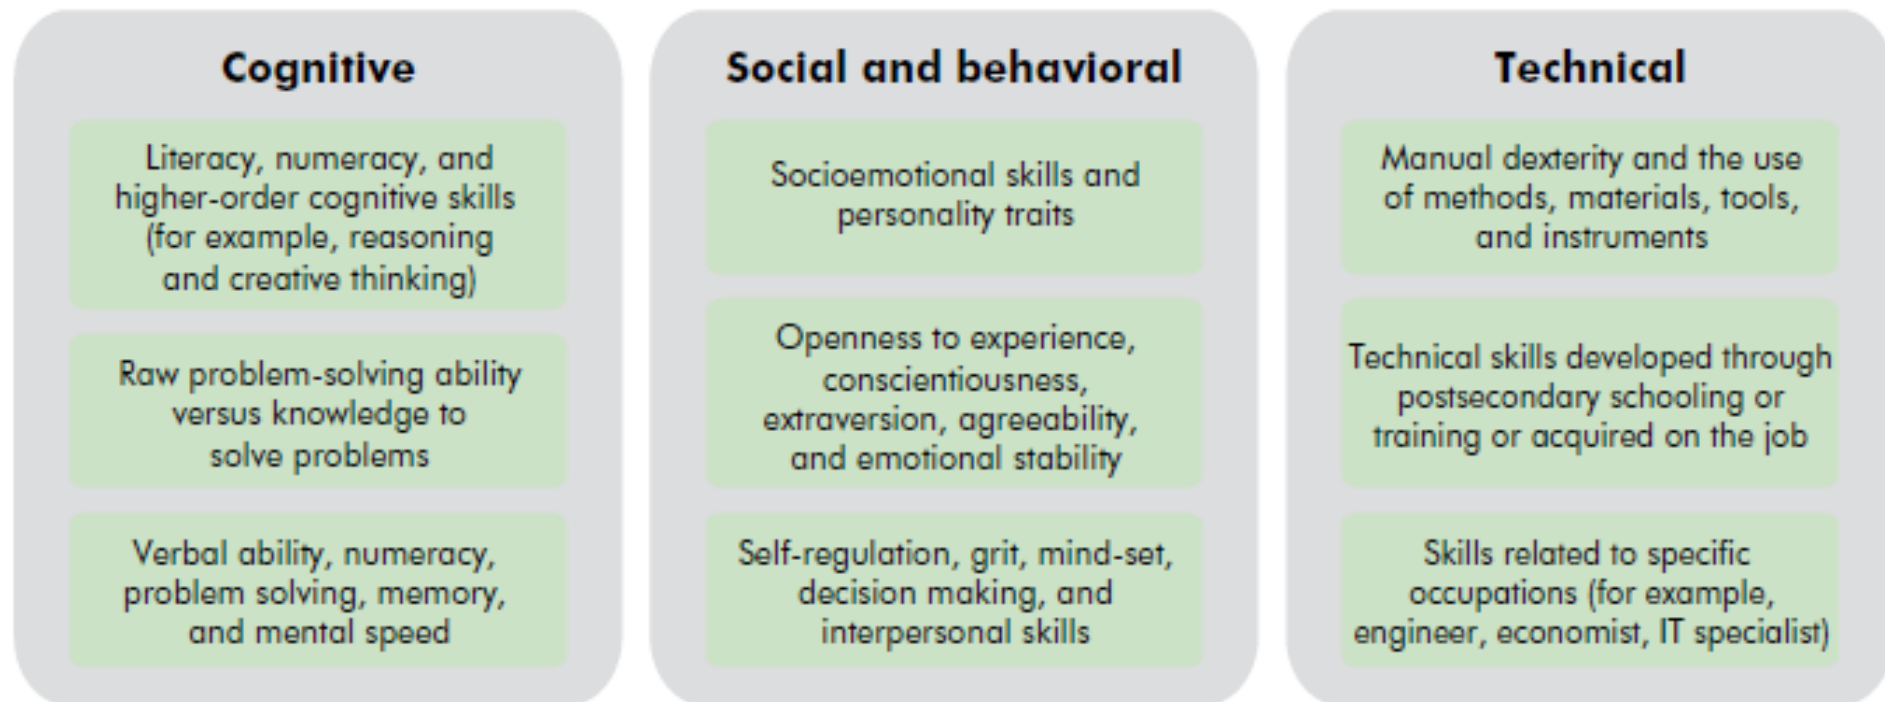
Cognitive

Literacy, numeracy, and higher-order cognitive skills (for example, reasoning and creative thinking)

Raw problem-solving ability versus knowledge to solve problems

Verbal ability, numeracy, problem solving, memory, and mental speed

Social and behavioral

Socioemotional skills and personality traits

Openness to experience, conscientiousness, extraversion, agreeability, and emotional stability

Self-regulation, grit, mind-set, decision making, and interpersonal skills

Technical

Manual dexterity and the use of methods, materials, tools, and instruments

Technical skills developed through postsecondary schooling or training or acquired on the job

Skills related to specific occupations (for example, engineer, economist, IT specialist)